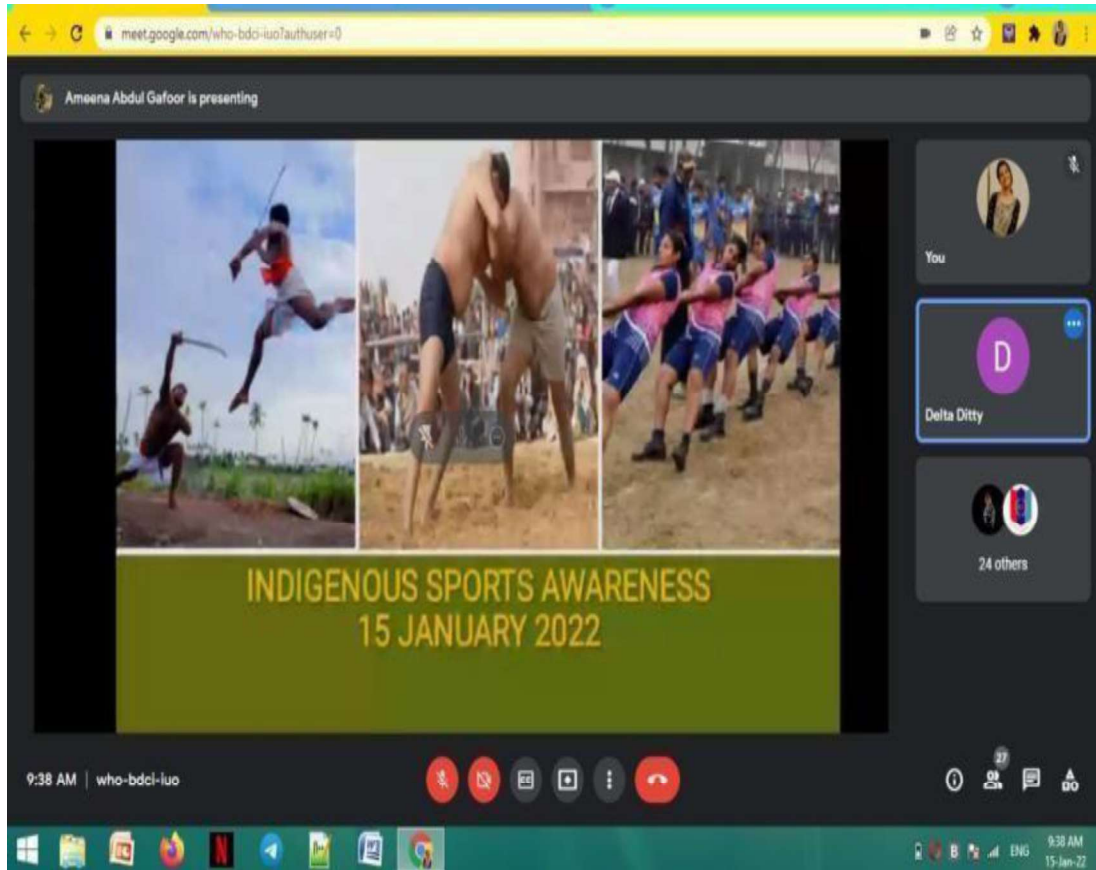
meet.google.com/who-bdci-iuo?authuser=0

Ameena Abdul Gafoor is presenting

INDIGENOUS SPORTS AWARENESS
15 JANUARY 2022

You

D

Delta Ditty

24 others

9:38 AM | who-bdci-iuo

27

ENG

9:38 AM
15-Jan-22